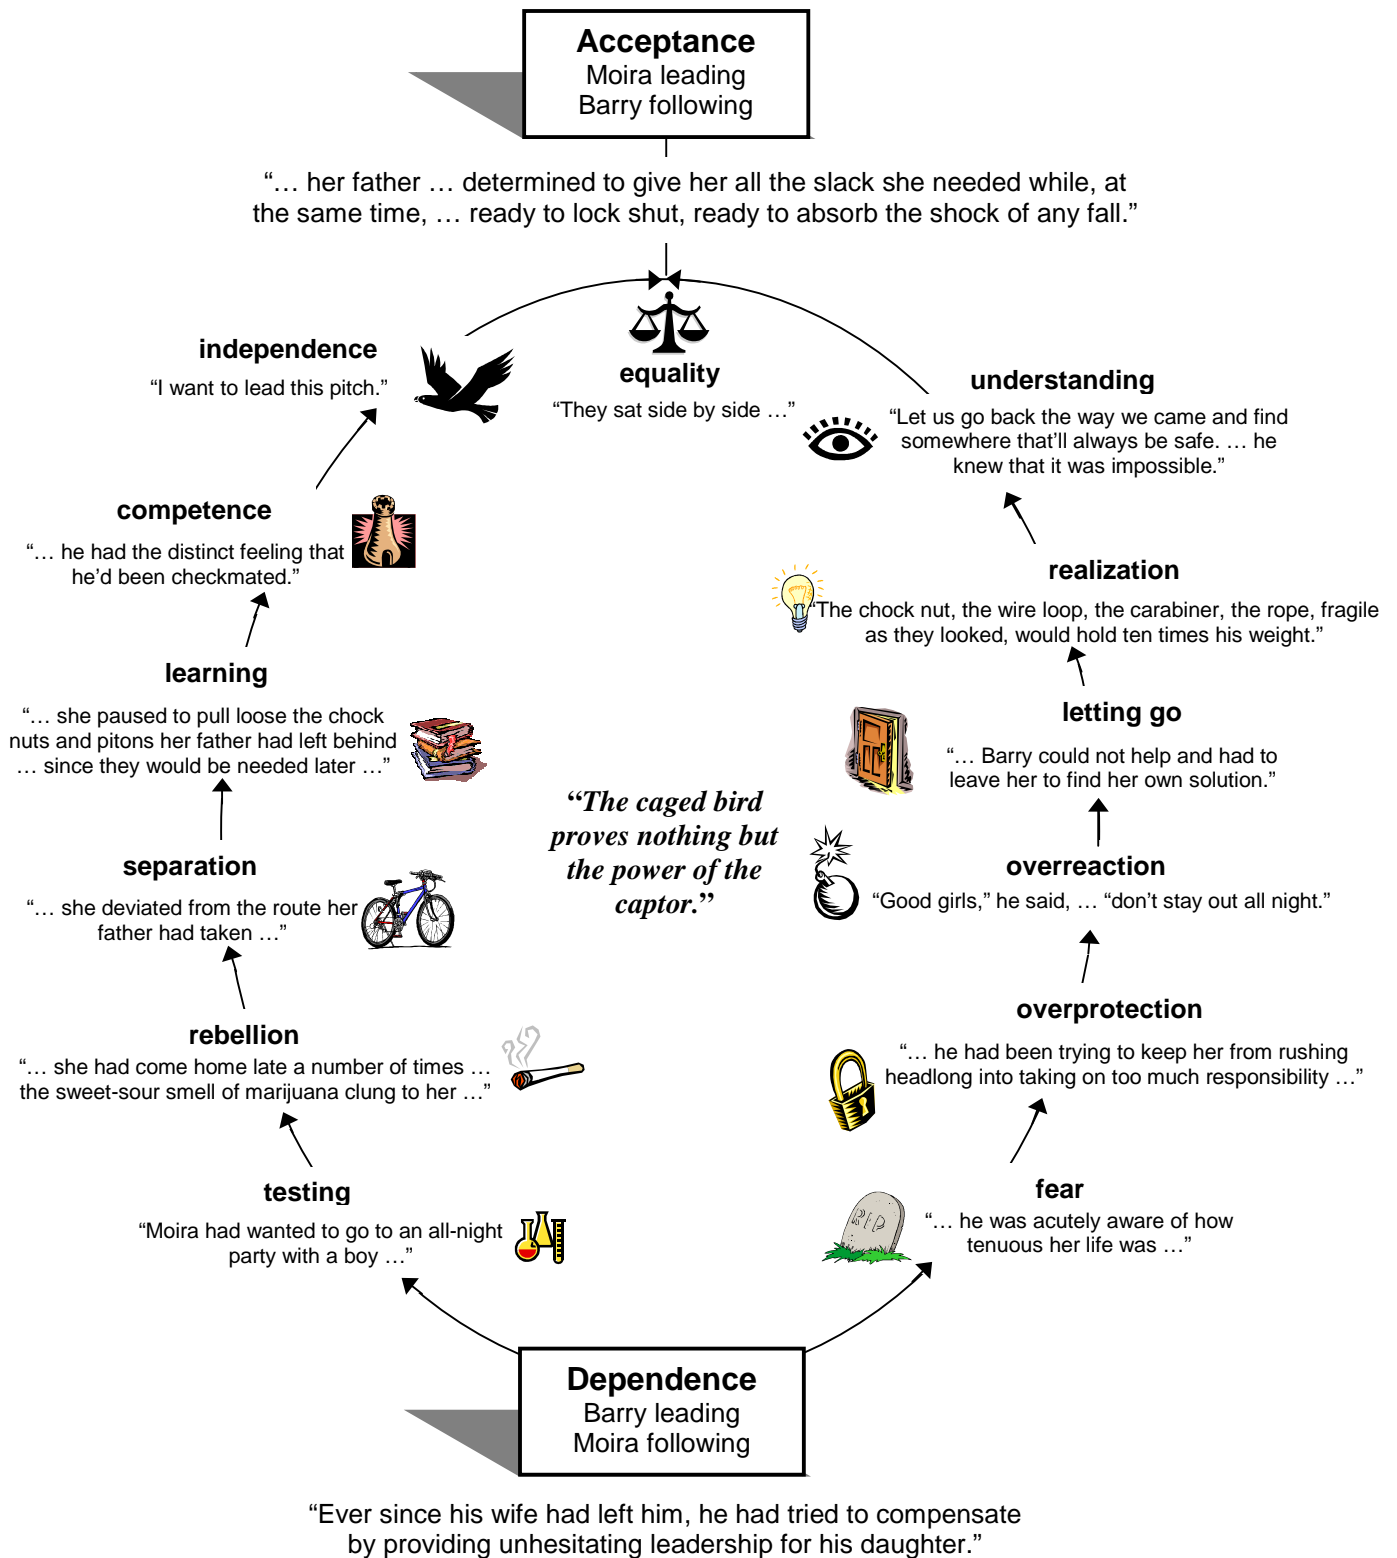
**Acceptance**
Moira leading
Barry following

"… her father … determined to give her all the slack she needed while, at the same time, … ready to lock shut, ready to absorb the shock of any fall."

**independence**
"I want to lead this pitch."

**equality**
"They sat side by side …"

**understanding**
"Let us go back the way we came and find somewhere that'll always be safe. … he knew that it was impossible."

**competence**
"… he had the distinct feeling that he'd been checkmated."

**realization**
"The chock nut, the wire loop, the carabiner, the rope, fragile as they looked, would hold ten times his weight."

**learning**
"… she paused to pull loose the chock nuts and pitons her father had left behind … since they would be needed later …"

**letting go**
"… Barry could not help and had to leave her to find her own solution."

*"The caged bird proves nothing but the power of the captor."*

**separation**
"… she deviated from the route her father had taken …"

**overreaction**
"Good girls," he said, … "don't stay out all night."

**rebellion**
"… she had come home late a number of times … the sweet-sour smell of marijuana clung to her …"

**overprotection**
"… he had been trying to keep her from rushing headlong into taking on too much responsibility …"

**testing**
"Moira had wanted to go to an all-night party with a boy …"

**fear**
"… he was acutely aware of how tenuous her life was …"

RIP

**Dependence**
Barry leading
Moira following

"Ever since his wife had left him, he had tried to compensate by providing unhesitating leadership for his daughter."